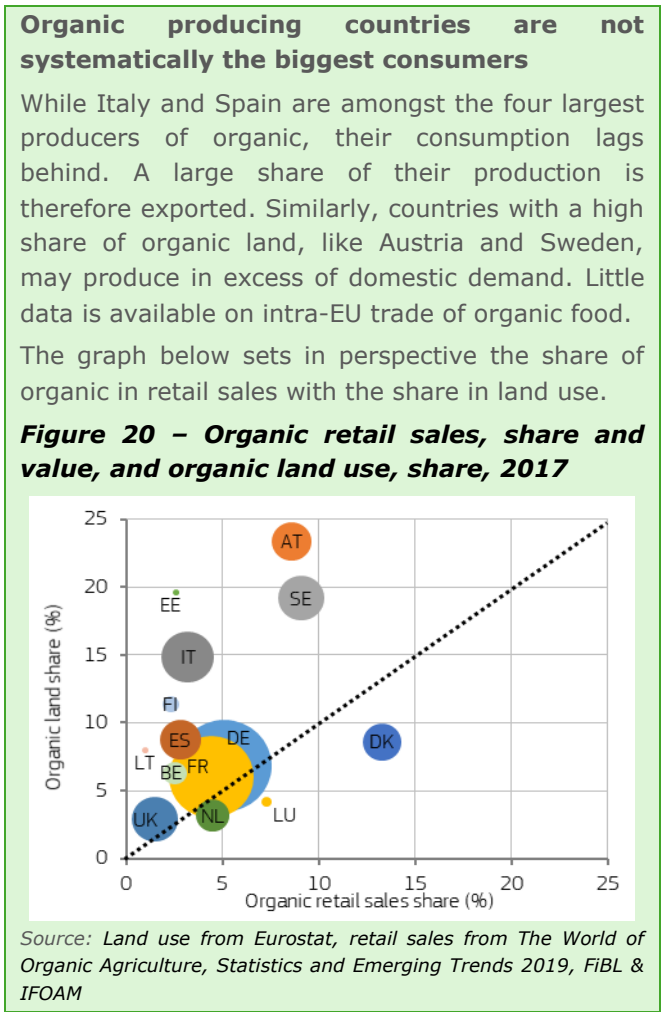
**Organic producing countries are not systematically the biggest consumers**

While Italy and Spain are amongst the four largest producers of organic, their consumption lags behind. A large share of their production is therefore exported. Similarly, countries with a high share of organic land, like Austria and Sweden, may produce in excess of domestic demand. Little data is available on intra-EU trade of organic food.

The graph below sets in perspective the share of organic in retail sales with the share in land use.

***Figure 20 – Organic retail sales, share and value, and organic land use, share, 2017***

Organic land share (%)
25
20
15
10
5
0
AT
EE
SE
IT
FI
ES
DE
DK
LT
BE
FR
UK
NL
LU
0
5
10
15
20
25
Organic retail sales share (%)

*Source: Land use from Eurostat, retail sales from The World of Organic Agriculture, Statistics and Emerging Trends 2019, FiBL & IFOAM*